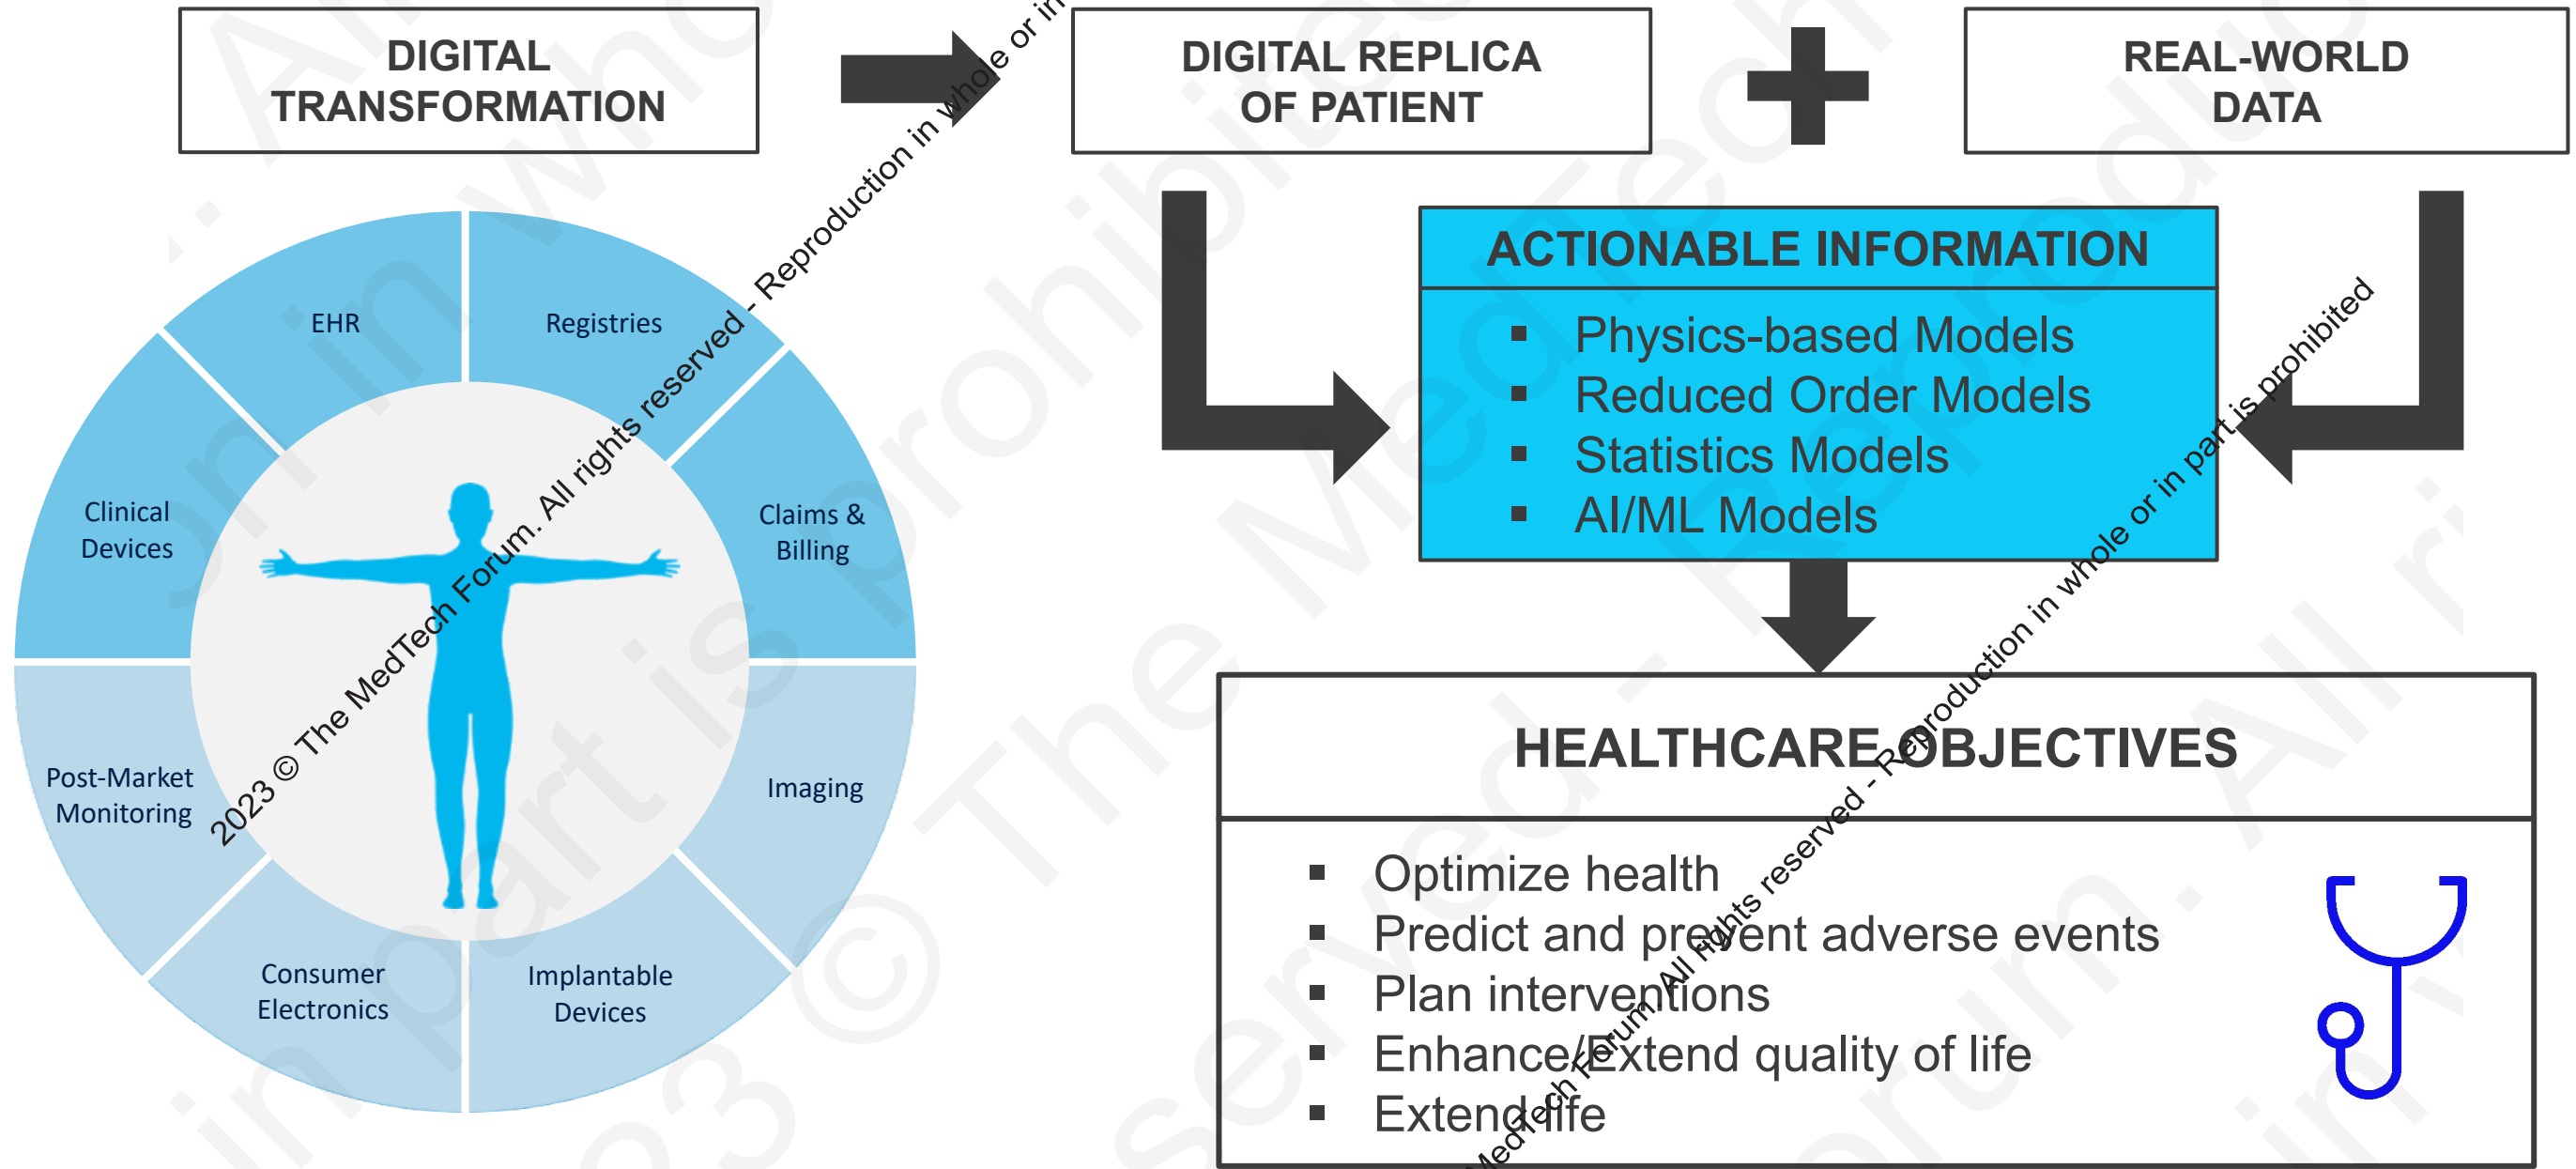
DIGITAL TRANSFORMATION

DIGITAL REPLICA OF PATIENT

REAL-WORLD DATA

EHR

Registries

Clinical Devices

Claims & Billing

Post-Market Monitoring

Imaging

Consumer Electronics

Implantable Devices

2023 © The MedTech Forum. All rights reserved - Reproduction in whole or in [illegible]

ACTIONABLE INFORMATION

- Physics-based Models
- Reduced Order Models
- Statistics Models
- AI/ML Models

HEALTHCARE OBJECTIVES

- Optimize health
- Predict and prevent adverse events
- Plan interventions
- Enhance/Extend quality of life
- Extend life

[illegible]edTech Forum. All rights reserved - Reproduction in whole or in part is prohibited